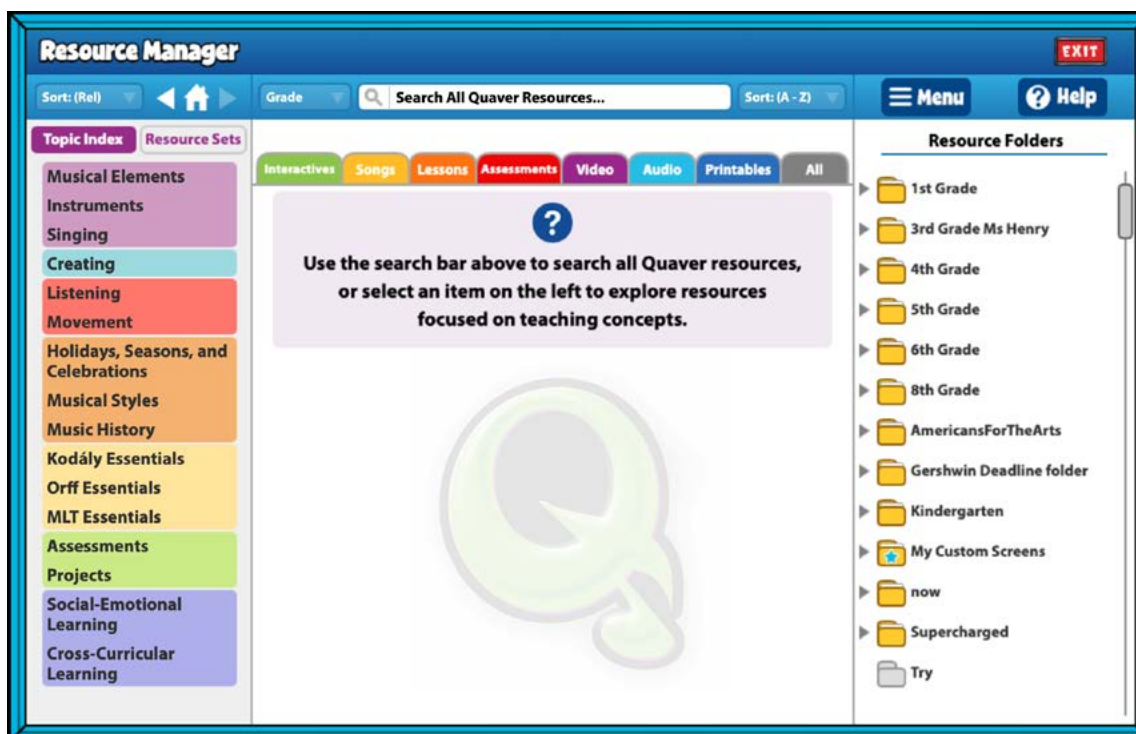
Resource Manager

EXIT

Sort: (Rel)

Grade

Search All Quaver Resources...

Sort: (A - Z)

Menu

Help

Topic Index

Resource Sets

Musical Elements
Instruments
Singing
Creating
Listening
Movement
Holidays, Seasons, and Celebrations
Musical Styles
Music History
Kodály Essentials
Orff Essentials
MLT Essentials
Assessments
Projects
Social-Emotional Learning
Cross-Curricular Learning

Interactives | Songs | Lessons | Assessments | Video | Audio | Printables | All

?

Use the search bar above to search all Quaver resources, or select an item on the left to explore resources focused on teaching concepts.

Resource Folders

1st Grade
3rd Grade Ms Henry
4th Grade
5th Grade
6th Grade
8th Grade
AmericansForTheArts
Gershwin Deadline folder
Kindergarten
My Custom Screens
now
Supercharged
Try